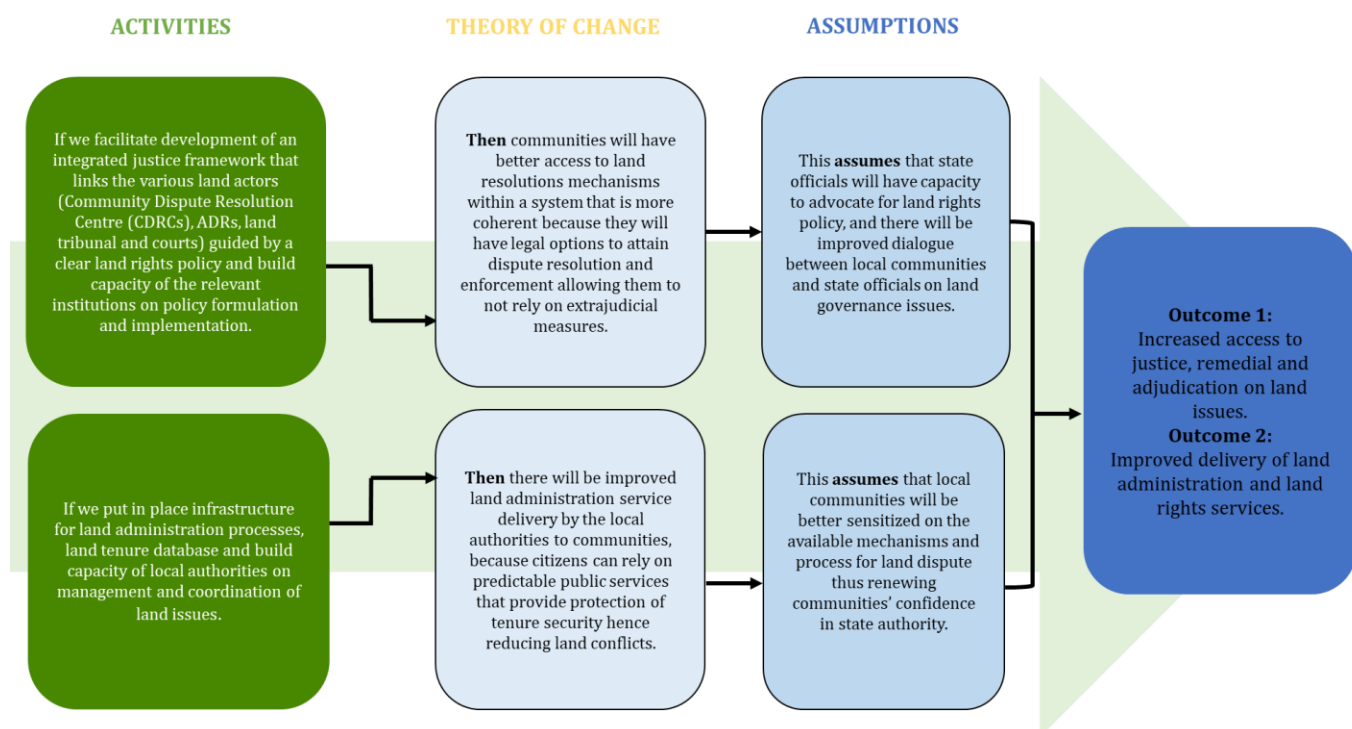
ACTIVITIES

THEORY OF CHANGE

ASSUMPTIONS

If we facilitate development of an integrated justice framework that links the various land actors (Community Dispute Resolution Centre (CDRCs), ADRs, land tribunal and courts) guided by a clear land rights policy and build capacity of the relevant institutions on policy formulation and implementation.

Then communities will have better access to land resolutions mechanisms within a system that is more coherent because they will have legal options to attain dispute resolution and enforcement allowing them to not rely on extrajudicial measures.

This assumes that state officials will have capacity to advocate for land rights policy, and there will be improved dialogue between local communities and state officials on land governance issues.

If we put in place infrastructure for land administration processes, land tenure database and build capacity of local authorities on management and coordination of land issues.

Then there will be improved land administration service delivery by the local authorities to communities, because citizens can rely on predictable public services that provide protection of tenure security hence reducing land conflicts.

This assumes that local communities will be better sensitized on the available mechanisms and process for land dispute thus renewing communities' confidence in state authority.

Outcome 1:
Increased access to justice, remedial and adjudication on land issues.
Outcome 2:
Improved delivery of land administration and land rights services.